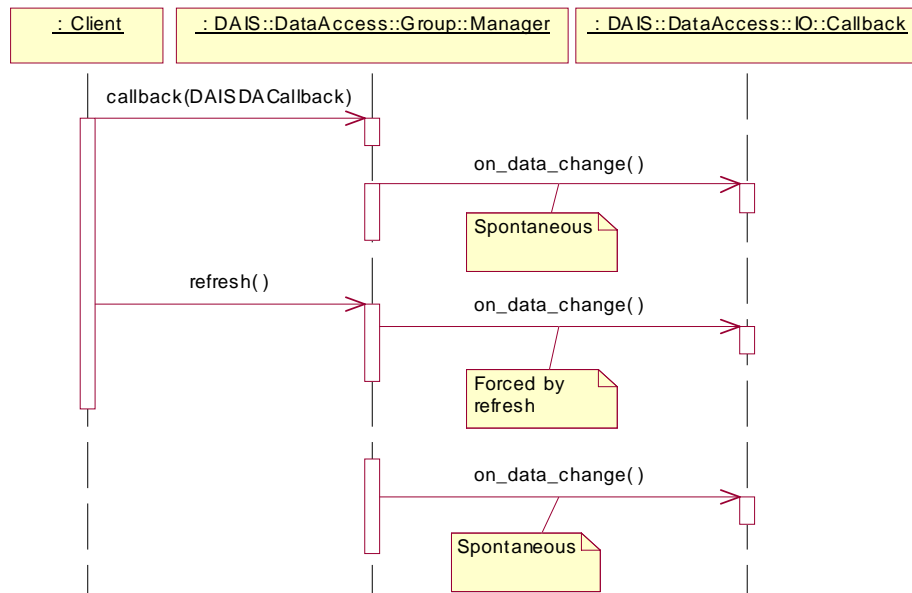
: Client

: DAIS::DataAccess::Group::Manager

: DAIS::DataAccess::IO::Callback

callback(DAISDACallback)

on_data_change( )

Spontaneous

refresh( )

on_data_change( )

Forced by refresh

on_data_change( )

Spontaneous